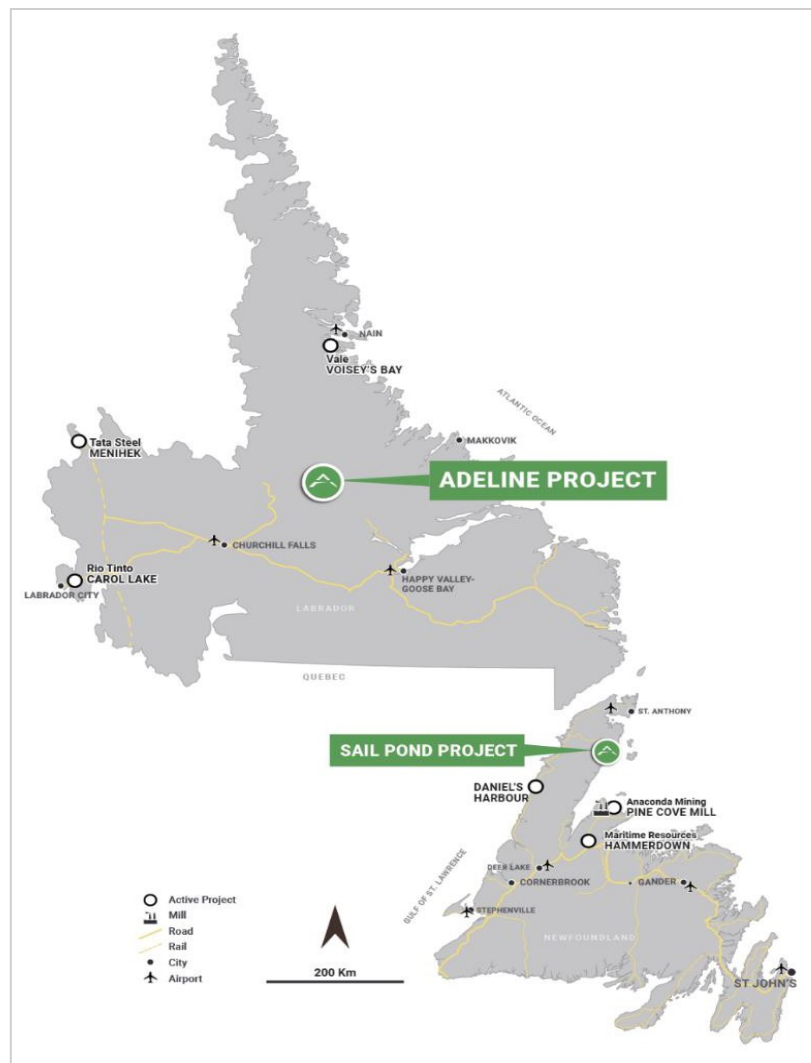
NAIN
Vale
VOISEY'S BAY
ATLANTIC OCEAN
MAKKOVIK
Tata Steel
MENIHEK
ADELINE PROJECT
CHURCHILL FALLS
Rio Tinto
CAROL LAKE
LABRADOR CITY
HAPPY VALLEY-GOOSE BAY
LABRADOR
QUEBEC
ST. ANTHONY
SAIL POND PROJECT
DANIEL'S HARBOUR
Anaconda Mining
PINE COVE MILL
Maritime Resources
HAMMERDOWN
GULF OF ST. LAWRENCE
DEER LAKE
CORNERBROOK
GANDER
STEPHENVILLE
NEWFOUNDLAND
ST JOHN'S
Active Project
Mill
Road
Rail
City
Airport
200 Km